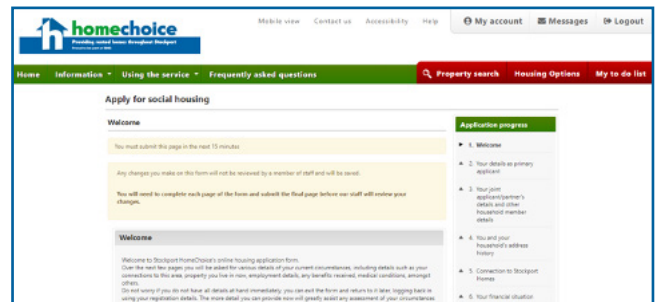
homechoice
Providing social homes throughout Stockport

Mobile view Contact us Accessibility Help
My account Messages Logout

Home Information Using the service Frequently asked questions
Property search Housing Options My to do list

Apply for social housing

Welcome

You must submit this page in the next 15 minutes

Any changes you make on this form will not be reviewed by a member of staff and will be saved.

You will need to complete each page of the form and submit the final page before our staff will review your changes.

Welcome

Welcome to Stockport HomeChoice's online housing application form.
Over the next few pages you will be asked for various details of your current circumstances, including details such as your connections to this area, property you live in now, employment details, any benefits received, medical conditions, amongst others.
Do not worry if you do not have all details at hand immediately, you can exit the form and return to it later, logging back in using your registration details. The more detail you can provide now will greatly assist any assessment of your circumstances

Application progress
1. Welcome
2. Your details as primary applicant
3. Your joint applicant/partner's details and other household member details
4. You and your household's address history
5. Connection to Stockport Homes
6. Your financial situation